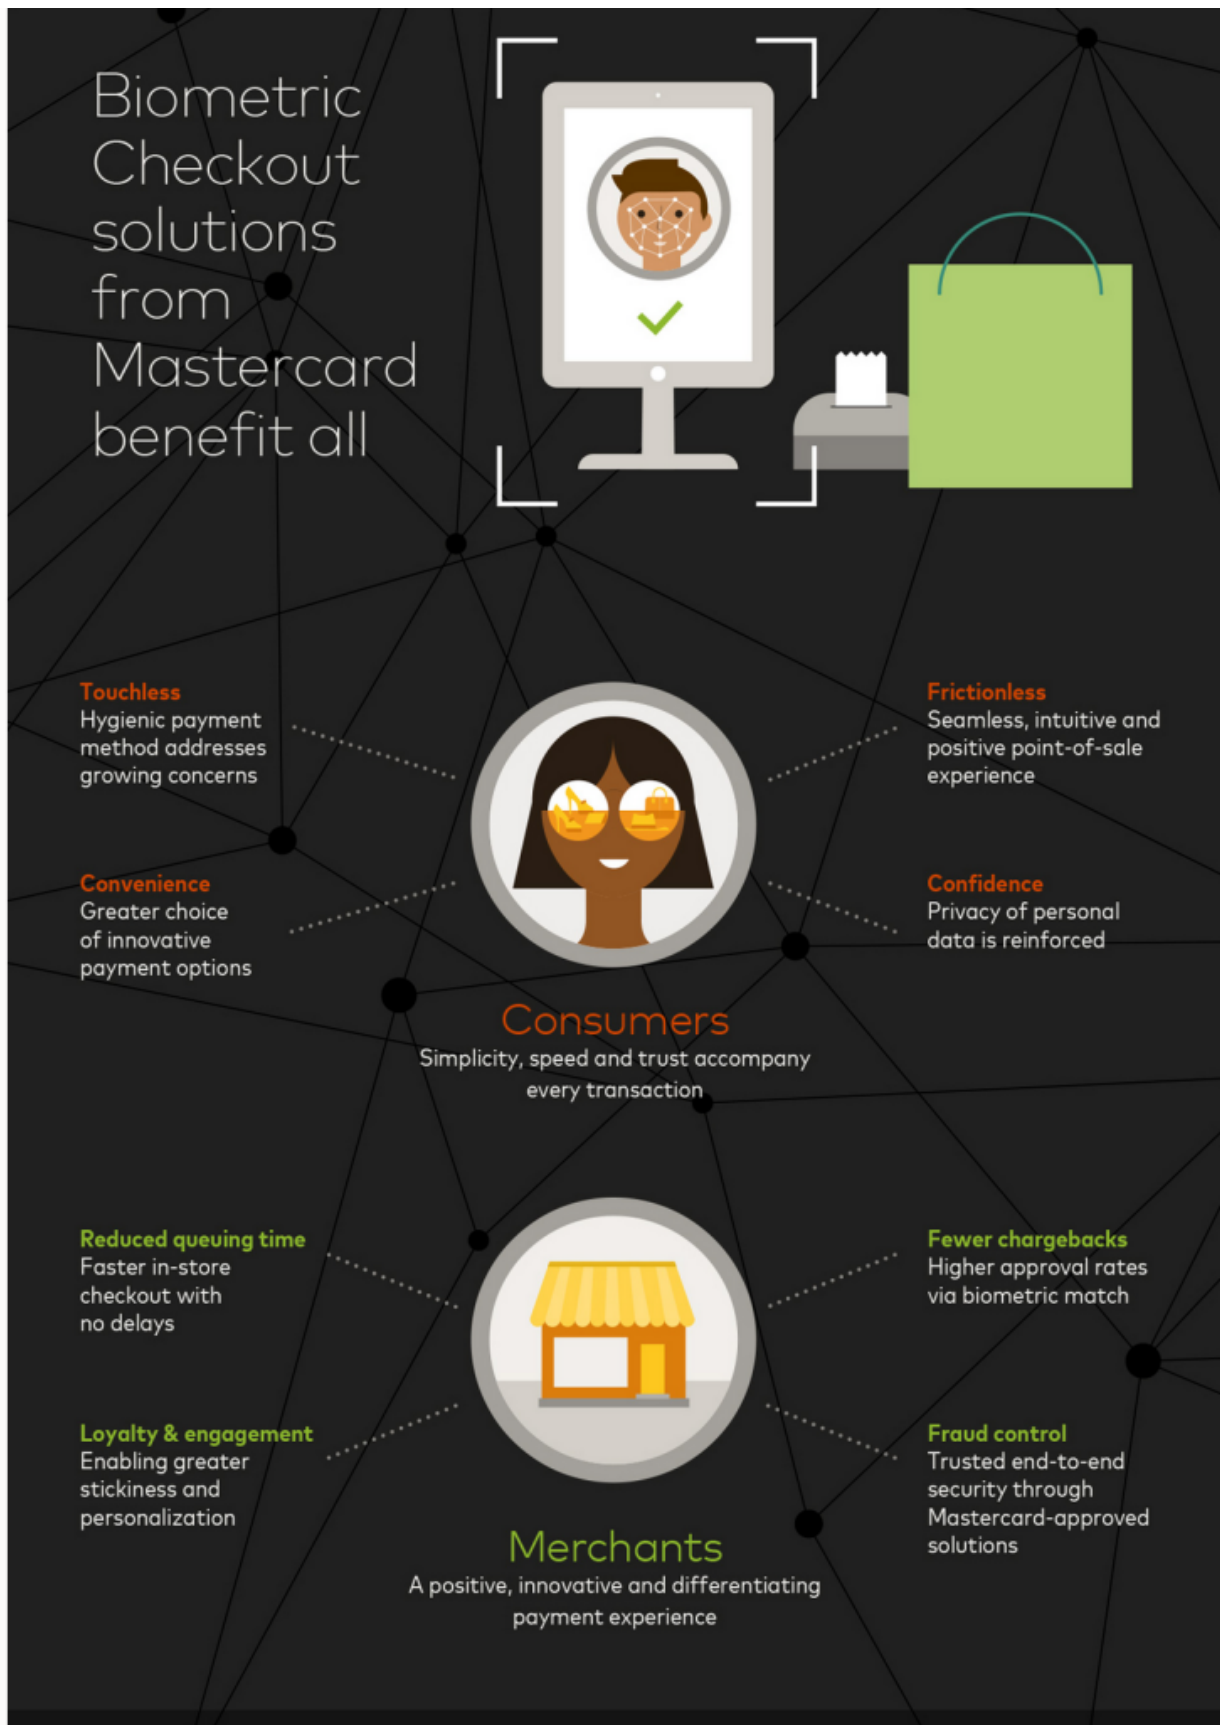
Biometric Checkout solutions from Mastercard benefit all

Touchless
Hygienic payment method addresses growing concerns

Frictionless
Seamless, intuitive and positive point-of-sale experience

Convenience
Greater choice of innovative payment options

Confidence
Privacy of personal data is reinforced

Consumers
Simplicity, speed and trust accompany every transaction

Reduced queuing time
Faster in-store checkout with no delays

Fewer chargebacks
Higher approval rates via biometric match

Loyalty & engagement
Enabling greater stickiness and personalization

Fraud control
Trusted end-to-end security through Mastercard-approved solutions

Merchants
A positive, innovative and differentiating payment experience